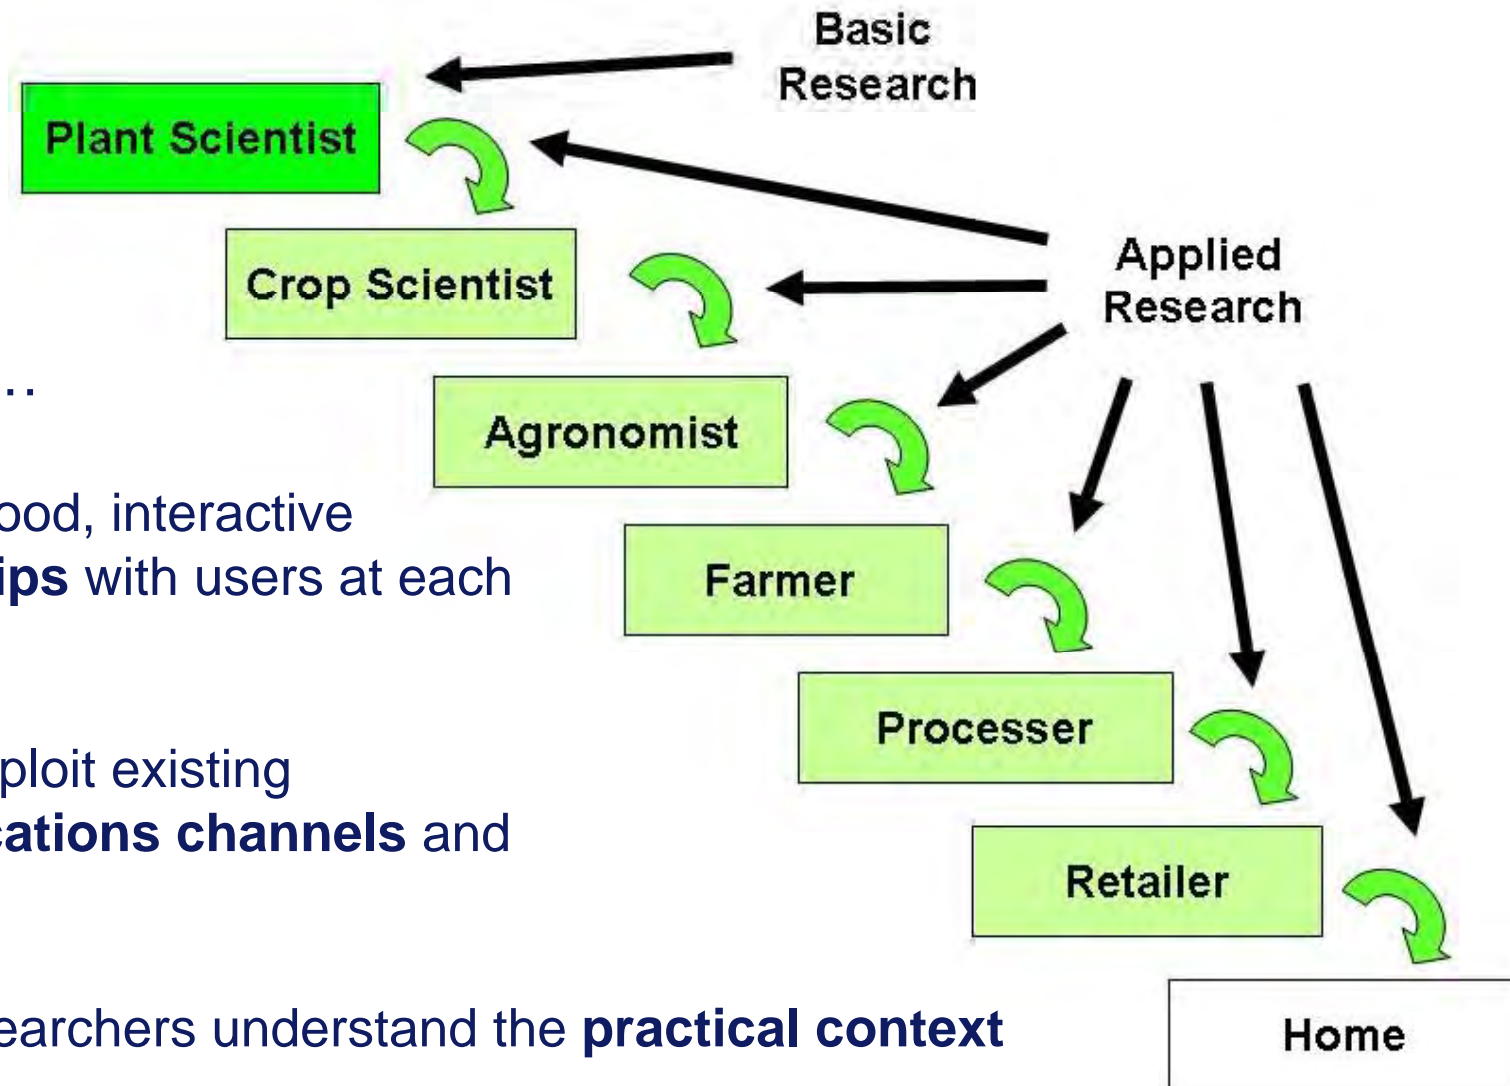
Basic Research

Plant Scientist

Crop Scientist

Applied Research

…

Agronomist

ood, interactive **ips** with users at each

Farmer

Processer

ploit existing **ations channels** and

Retailer

earchers understand the **practical context**

Home